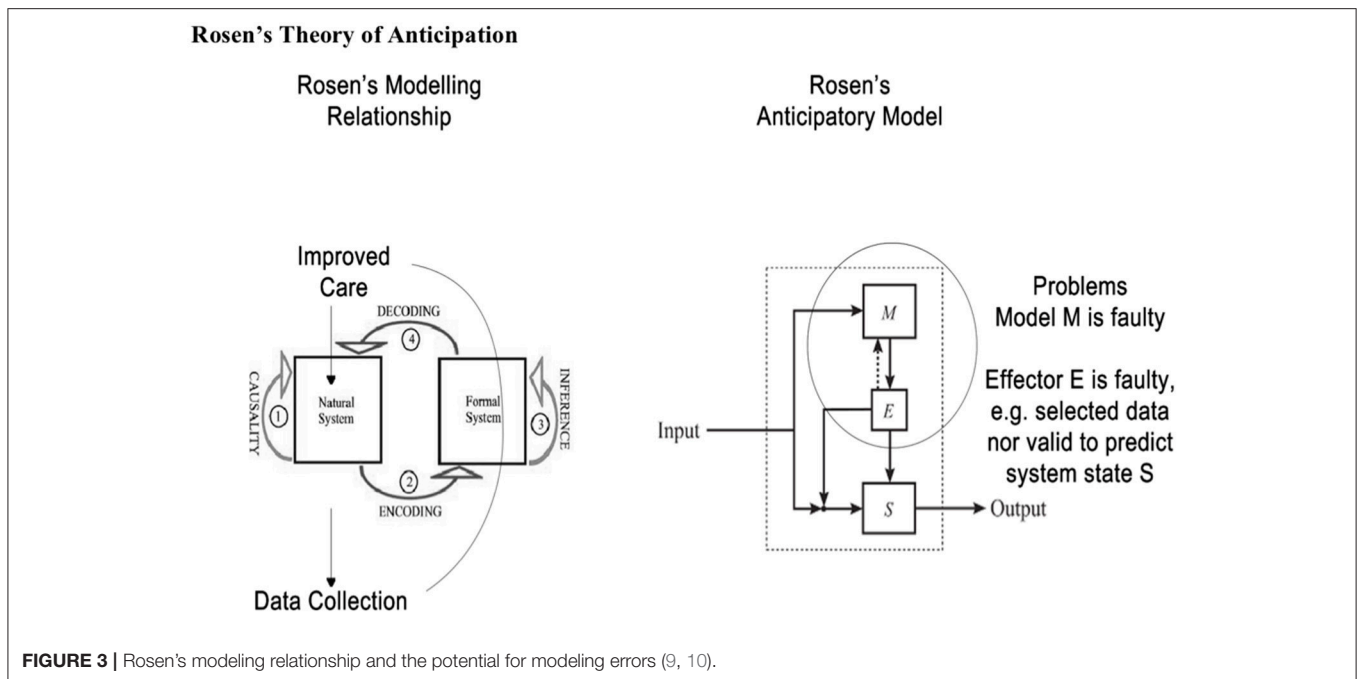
Rosen's Theory of Anticipation

Rosen's Modelling Relationship

Rosen's Anticipatory Model

Improved Care

DECODING

4

CAUSALITY

1

Natural System

Formal System

3

INFERENCE

2

ENCODING

Data Collection

M

E

S

Input

Output

Problems
Model M is faulty

Effector E is faulty, e.g. selected data nor valid to predict system state S

FIGURE 3 | Rosen's modeling relationship and the potential for modeling errors (9, 10).